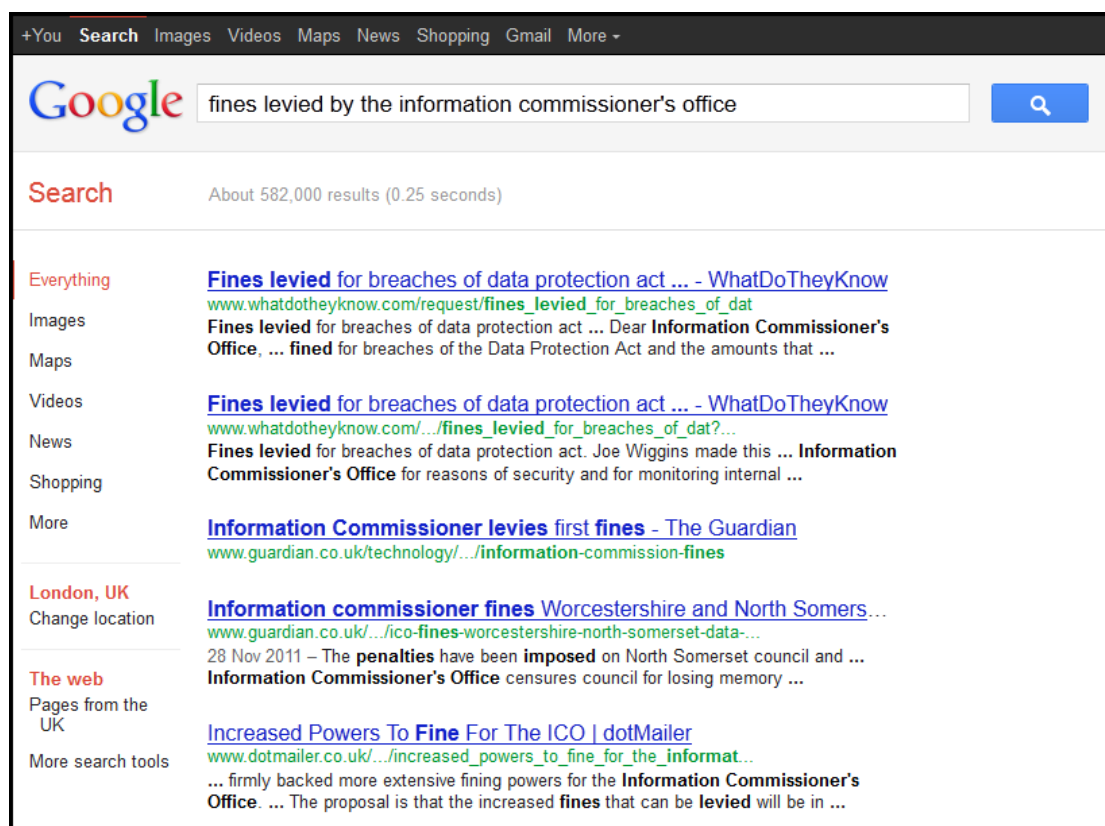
+You Search Images Videos Maps News Shopping Gmail More ▾

Google fines levied by the information commissioner's office

Search

About 582,000 results (0.25 seconds)

Everything
Images
Maps
Videos
News
Shopping
More

London, UK
Change location

The web
Pages from the UK

More search tools

Fines levied for breaches of data protection act ... - WhatDoTheyKnow
www.whatdotheyknow.com/request/fines_levied_for_breaches_of_dat
Fines levied for breaches of data protection act ... Dear Information Commissioner's Office, ... fined for breaches of the Data Protection Act and the amounts that ...

Fines levied for breaches of data protection act ... - WhatDoTheyKnow
www.whatdotheyknow.com/.../fines_levied_for_breaches_of_dat?...
Fines levied for breaches of data protection act. Joe Wiggins made this ... Information Commissioner's Office for reasons of security and for monitoring internal ...

Information Commissioner levies first fines - The Guardian
www.guardian.co.uk/technology/.../information-commission-fines

Information commissioner fines Worcestershire and North Somers...
www.guardian.co.uk/.../ico-fines-worcestershire-north-somerset-data-...
28 Nov 2011 – The penalties have been imposed on North Somerset council and ... Information Commissioner's Office censures council for losing memory ...

Increased Powers To Fine For The ICO | dotMailer
www.dotmailer.co.uk/.../increased_powers_to_fine_for_the_informat...
... firmly backed more extensive fining powers for the Information Commissioner's Office. ... The proposal is that the increased fines that can be levied will be in ...